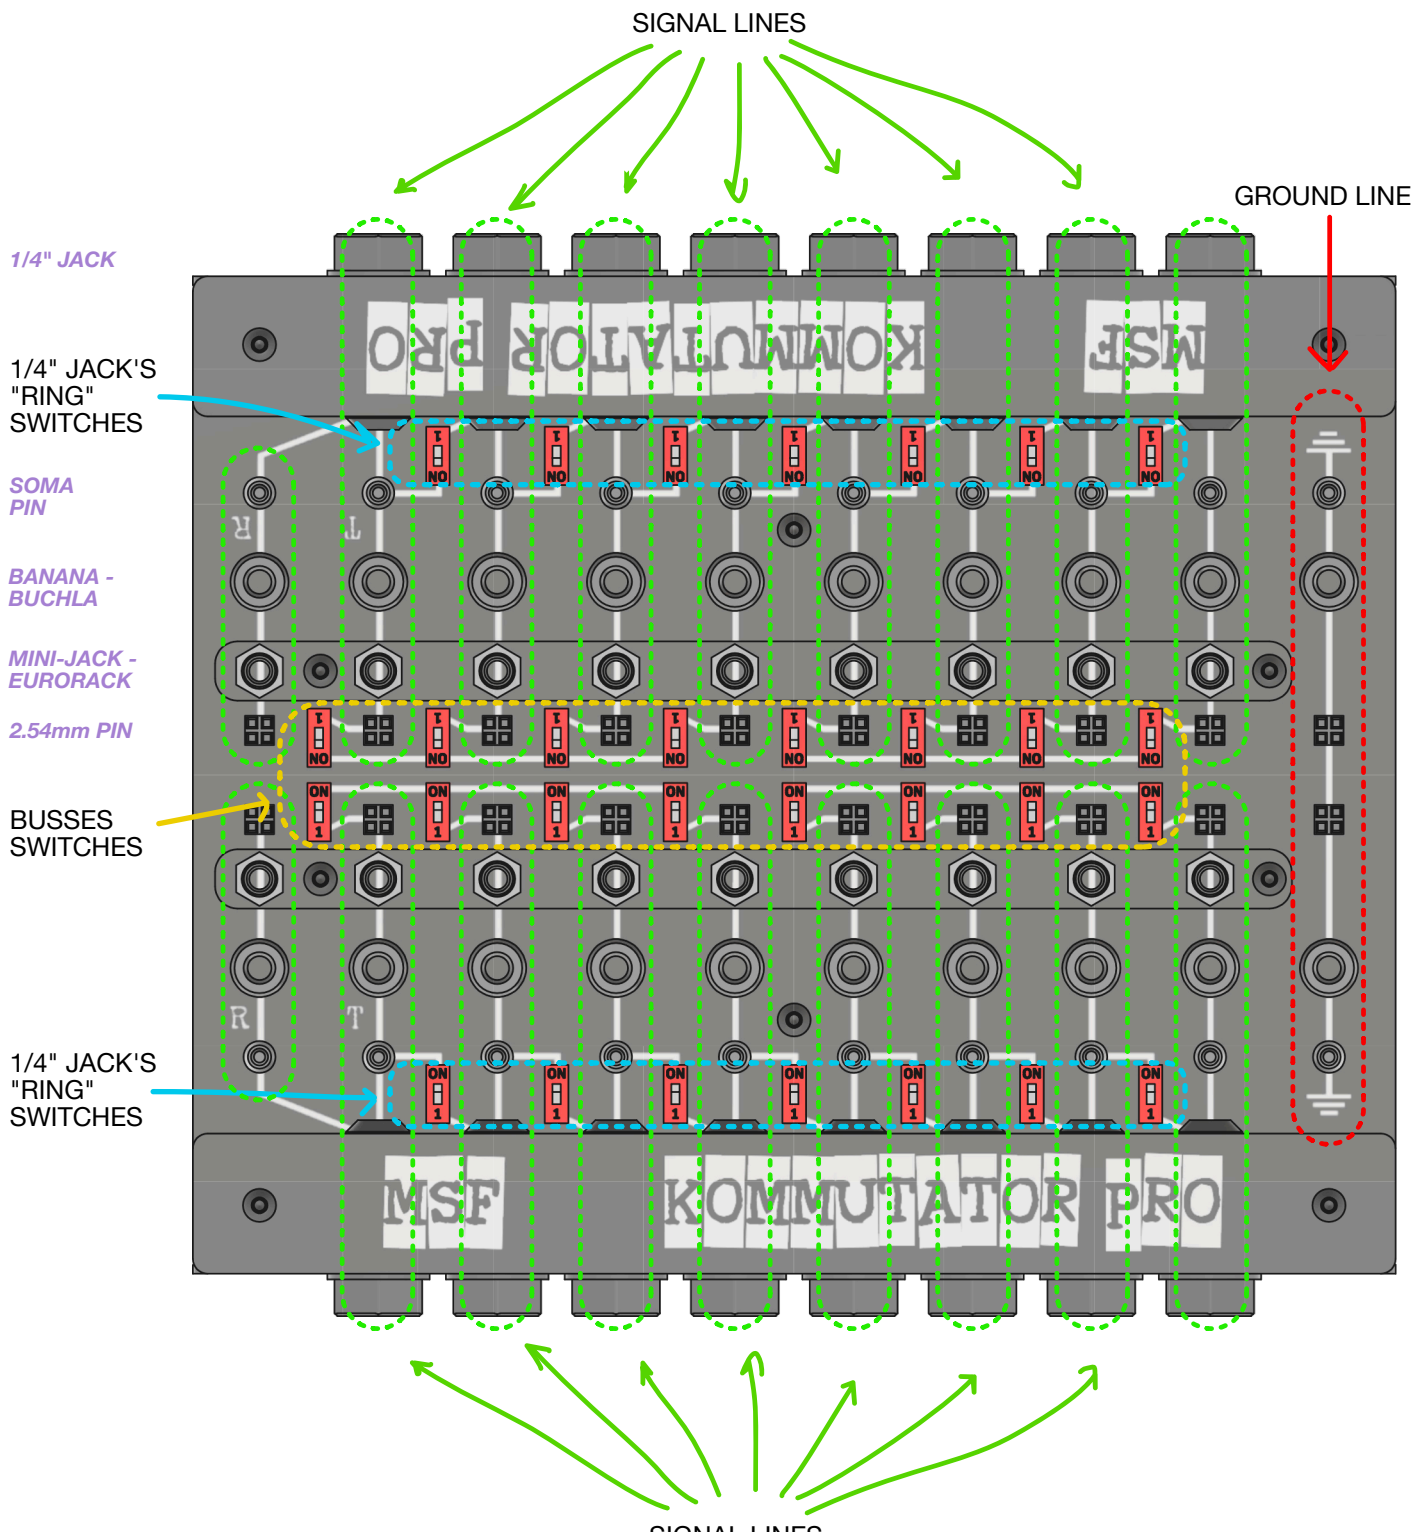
SIGNAL LINES

GROUND LINE

1/4" JACK

1/4" JACK'S "RING" SWITCHES

SOMA PIN

BANANA - BUCHLA

MINI-JACK - EURORACK

2.54mm PIN

BUSSES SWITCHES

1/4" JACK'S "RING" SWITCHES

KOMMUTATOR PRO

MSF

R T

ON 1

ON 1

ON 1

ON 1

ON 1

ON 1

ON 1

ON 1

ON 1

ON 1

ON 1

ON 1

ON 1

ON 1

ON 1

R T

MSF

KOMMUTATOR PRO

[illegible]